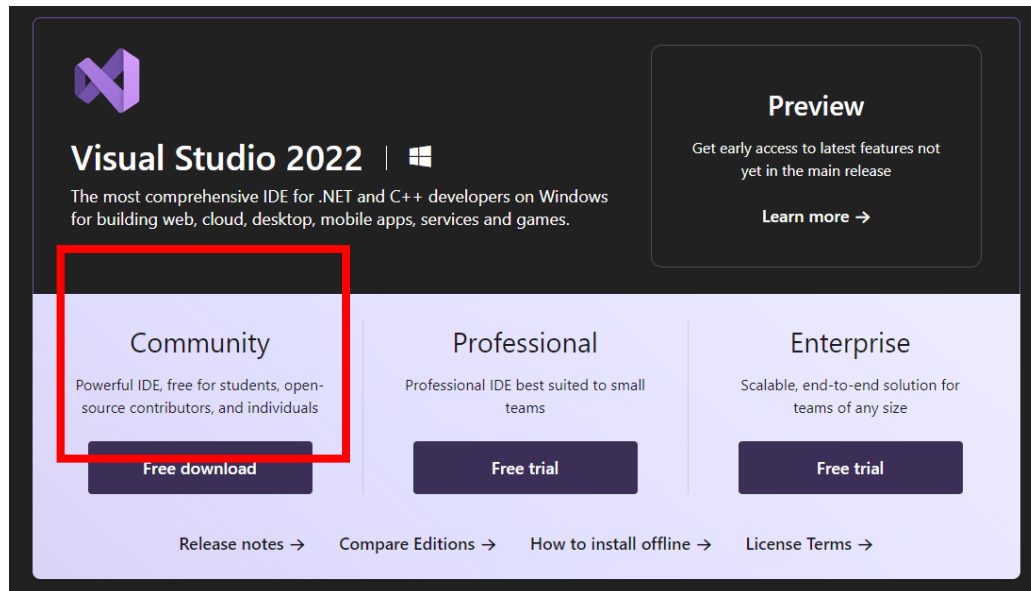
Visual Studio 2022

The most comprehensive IDE for .NET and C++ developers on Windows for building web, cloud, desktop, mobile apps, services and games.

Preview

Get early access to latest features not yet in the main release

Learn more →

Community

Powerful IDE, free for students, open-source contributors, and individuals

Free download

Professional

Professional IDE best suited to small teams

Free trial

Enterprise

Scalable, end-to-end solution for teams of any size

Free trial

Release notes → Compare Editions → How to install offline → License Terms →